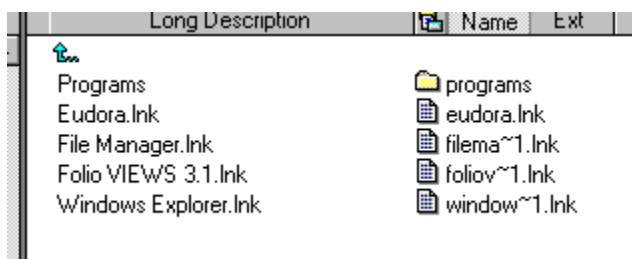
| Long Description | Name | Ext |
|---|---|---|
| .. | | |
| Programs | programs | |
| Eudora.lnk | eudora.lnk | |
| File Manager.lnk | filema~1.lnk | |
| Folio VIEWS 3.1.lnk | foliov~1.lnk | |
| Windows Explorer.lnk | window~1.lnk | |